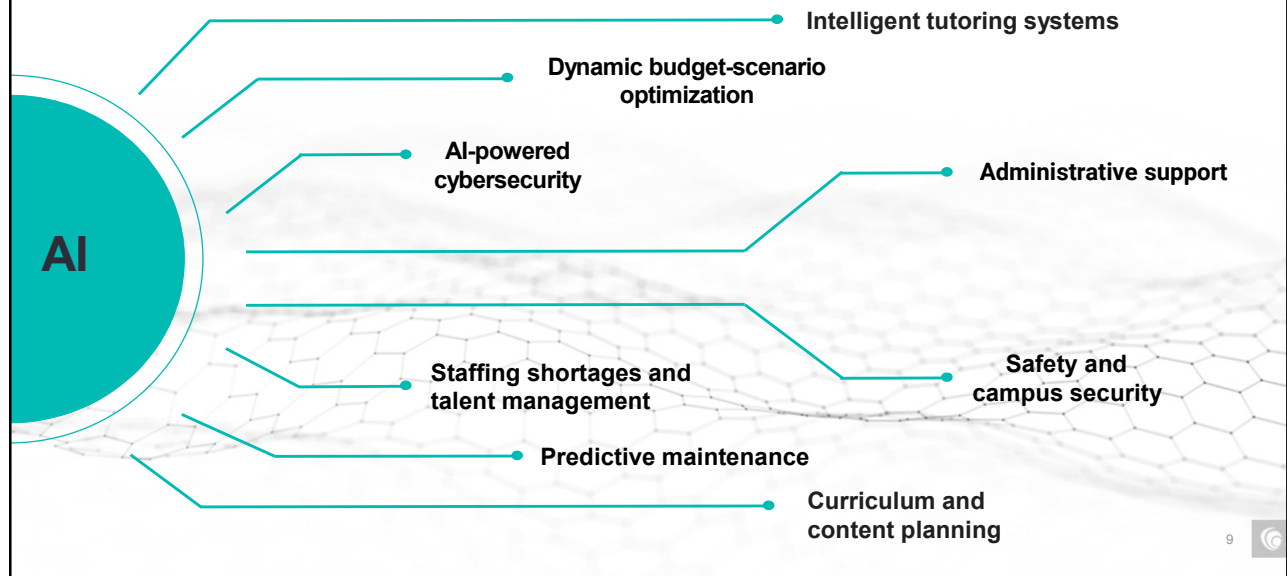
AI

Intelligent tutoring systems

Dynamic budget-scenario optimization

AI-powered cybersecurity

Administrative support

Safety and campus security

Staffing shortages and talent management

Predictive maintenance

Curriculum and content planning

9